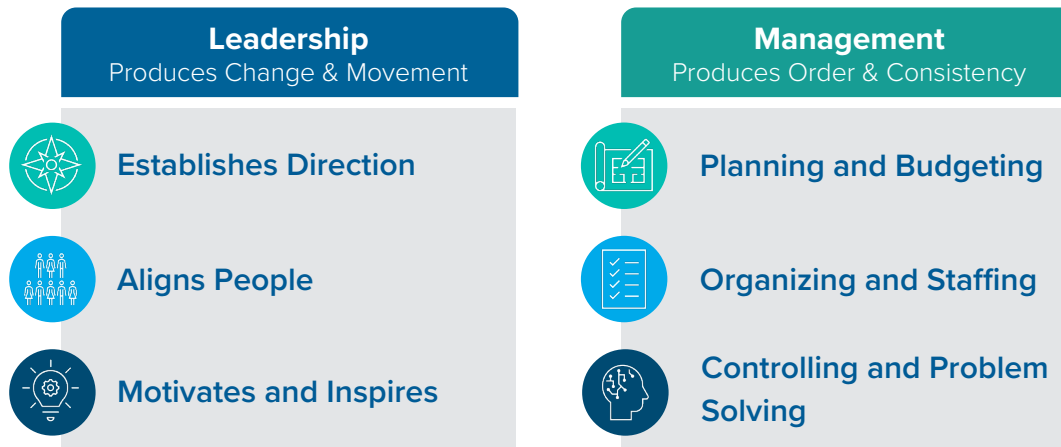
Leadership
Produces Change & Movement

Establishes Direction

Aligns People

Motivates and Inspires

Management
Produces Order & Consistency

Planning and Budgeting

Organizing and Staffing

Controlling and Problem Solving